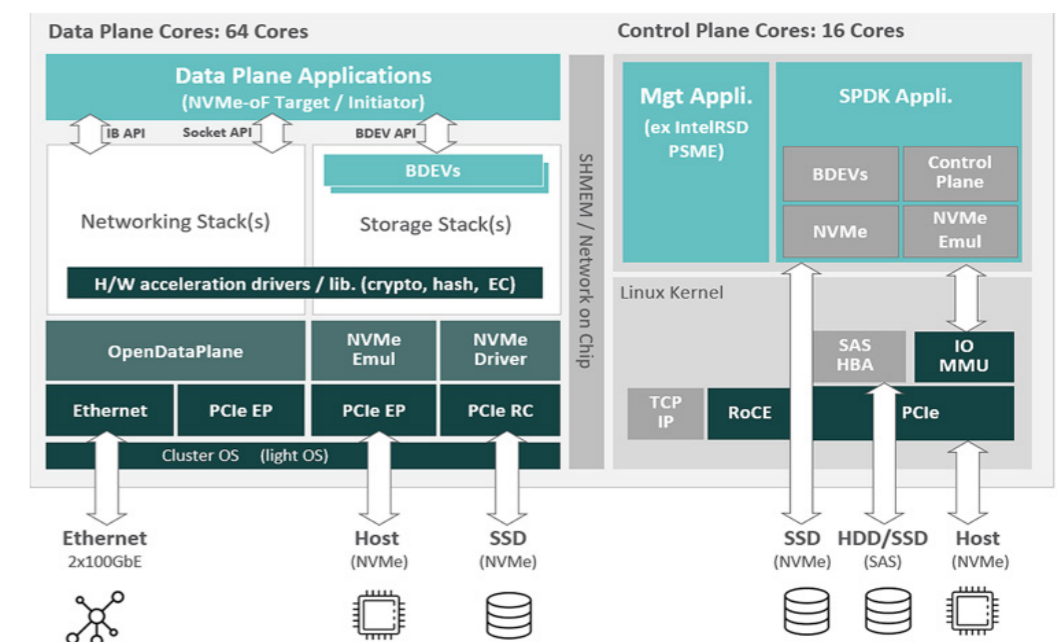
Data Plane Cores: 64 Cores

Control Plane Cores: 16 Cores

Data Plane Applications
(NVMe-oF Target / Initiator)

IB API

Socket API

BDEV API

BDEVs

Networking Stack(s)

Storage Stack(s)

H/W acceleration drivers / lib. (crypto, hash, EC)

OpenDataPlane

NVMe Emul

NVMe Driver

Ethernet

PCIe EP

PCIe EP

PCIe RC

Cluster OS (light OS)

SHMEM / Network on Chip

Mgt Appli.
(ex IntelRSD PSME)

SPDK Appli.

BDEVs

Control Plane

NVMe

NVMe Emul

Linux Kernel

SAS HBA

IO MMU

TCP IP

RoCE

PCIe

Ethernet
2x100GbE

Host
(NVMe)

SSD
(NVMe)

SSD
(NVMe)

HDD/SSD
(SAS)

Host
(NVMe)